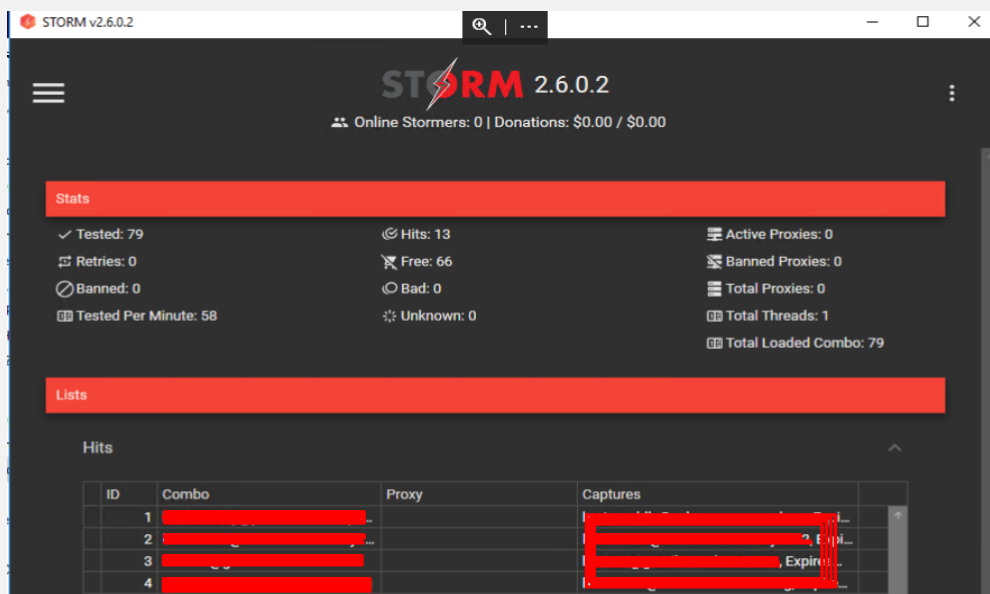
STORM v2.6.0.2

STORM 2.6.0.2

Online Stormers: 0 | Donations: $0.00 / $0.00

Stats

Tested: 79
Retries: 0
Banned: 0
Tested Per Minute: 58

Hits: 13
Free: 66
Bad: 0
Unknown: 0

Active Proxies: 0
Banned Proxies: 0
Total Proxies: 0
Total Threads: 1
Total Loaded Combo: 79

Lists

Hits

| ID | Combo | Proxy | Captures |
|---|---|---|---|
| 1 | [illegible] | | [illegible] |
| 2 | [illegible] | | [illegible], Expi... |
| 3 | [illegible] | | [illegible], Expire |
| 4 | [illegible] | | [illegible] |